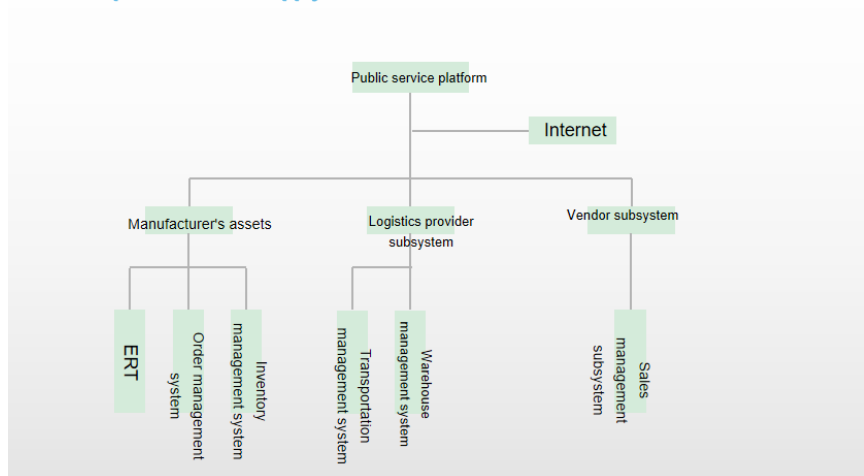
Public service platform

Internet

Manufacturer's assets

Logistics provider subsystem

Vendor subsystem

ERT

Order management system

Inventory management system

Transportation management system

Warehouse management system

Sales management subsystem